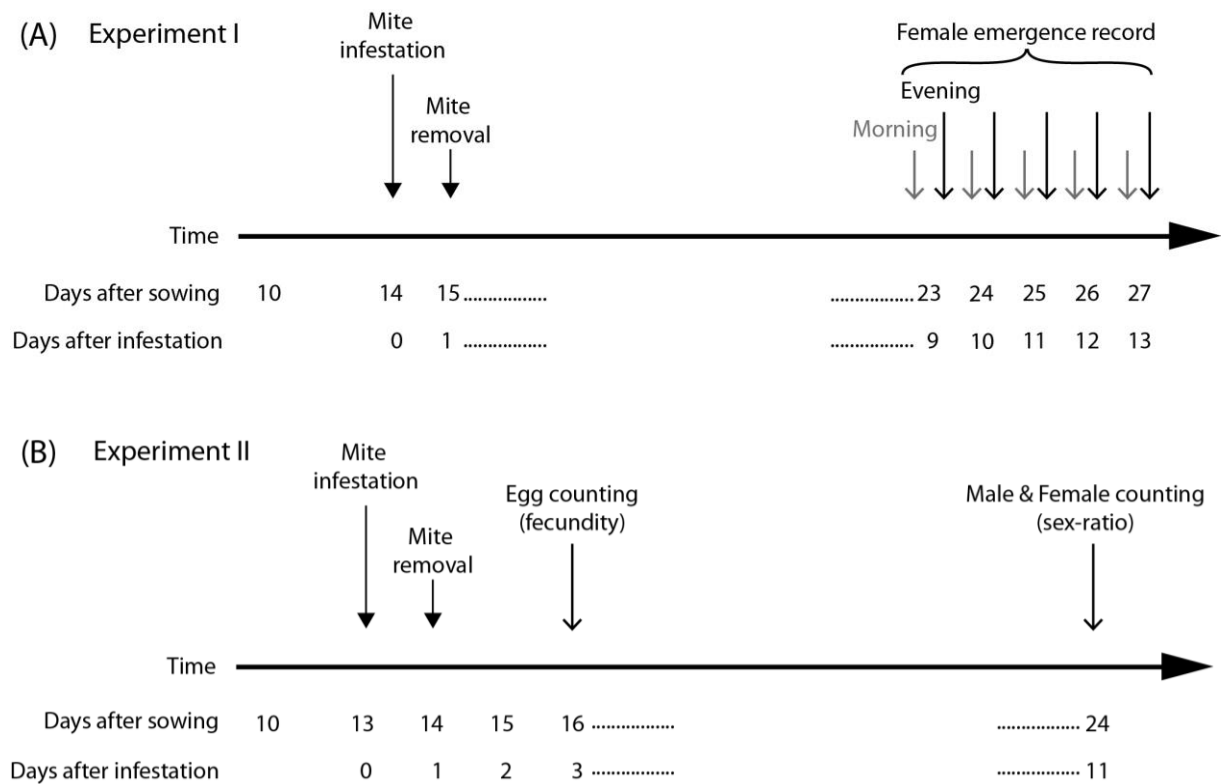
(A) Experiment I

Mite infestation

Mite removal

Female emergence record

Evening

Morning

Time

| Days after sowing | 10 | 14 | 15 ............... | ...............23 | 24 | 25 | 26 | 27 |
|---|---|---|---|---|---|---|---|---|
| Days after infestation | | 0 | 1 ............... | ............... 9 | 10 | 11 | 12 | 13 |

(B) Experiment II

Mite infestation

Mite removal

Egg counting (fecundity)

Male & Female counting (sex-ratio)

Time

| Days after sowing | 10 | 13 | 14 | 15 | 16 ............... | ............... 24 |
|---|---|---|---|---|---|---|
| Days after infestation | | 0 | 1 | 2 | 3 ............... | ............... 11 |